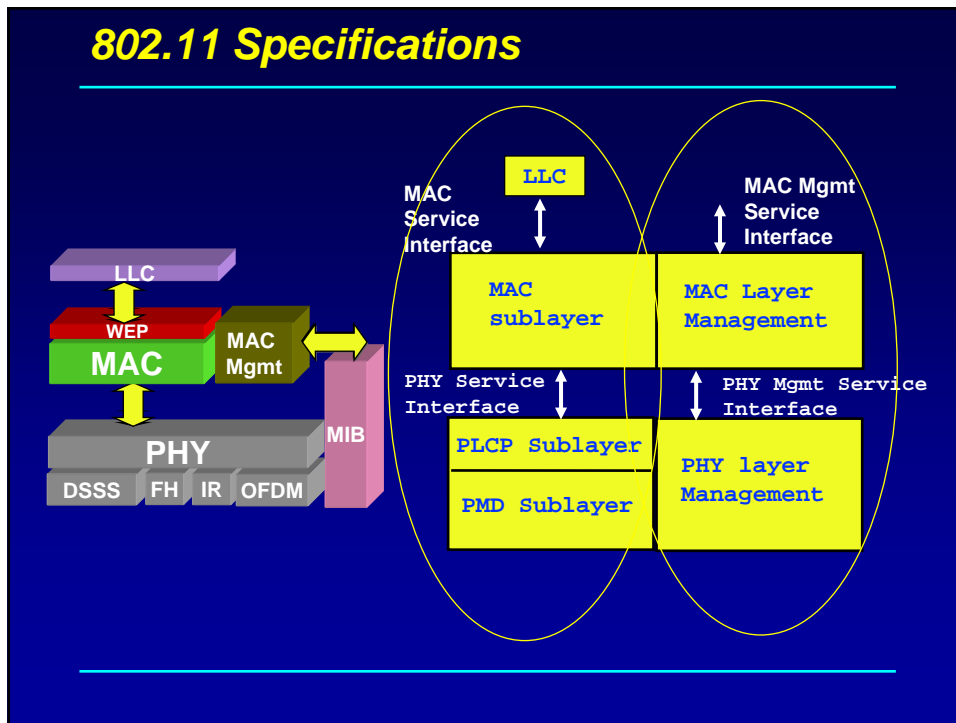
802.11 Specifications

LLC

WEP

MAC

MAC Mgmt

MIB

PHY

DSSS

FH

IR

OFDM

LLC

MAC Service Interface

MAC Mgmt Service Interface

MAC sublayer

MAC Layer Management

PHY Service Interface

PHY Mgmt Service Interface

PLCP Sublayer

PMD Sublayer

PHY layer Management